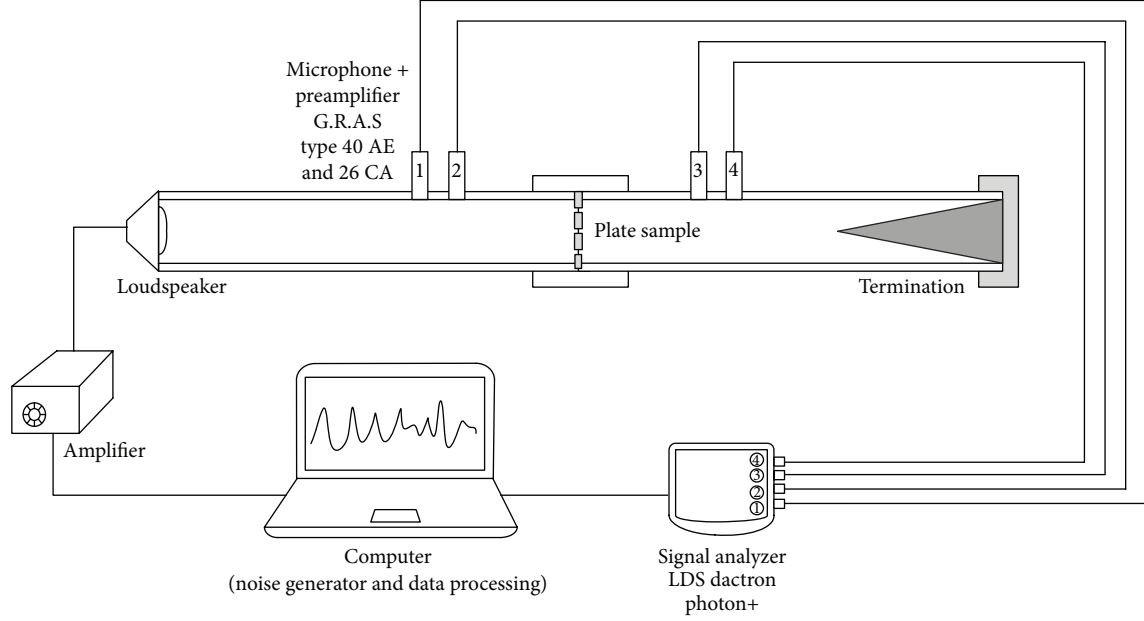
Microphone + preamplifier G.R.A.S type 40 AE and 26 CA

1

2

3

4

Plate sample

Loudspeaker

Termination

Amplifier

Computer
(noise generator and data processing)

④
③
②
①

Signal analyzer
LDS dactron
photon+